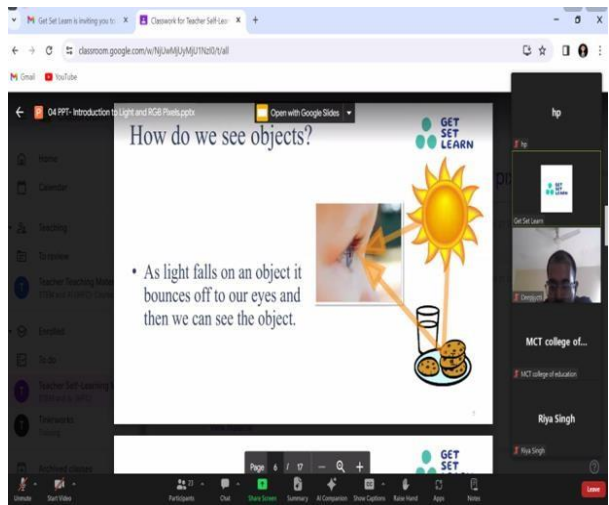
Get Set Learn is inviting you to
Classwork for Teacher Self-Lea
classroom.google.com/w/NjUwMjUyMjU1NzI0/t/all
Gmail YouTube

04 PPT- Introduction to Light and RGB Pixels.pptx
Open with Google Slides

How do we see objects?

GET SET LEARN

• As light falls on an object it bounces off to our eyes and then we can see the object.

GET SET

Page 6 / 17

Home
Calendar
Teaching
To review
Teacher Teaching Mod
Enrolled
To do
Teacher Self-Learning
Tinkerworks
Archived classes

hp
hp
GET SET LEARN
Get Set Learn
Deepjyoti
MCT college of...
MCT college of education
Riya Singh
Riya Singh

Unmute
Start Video
Participants
Chat
Share Screen
Summary
AI Companion
Show Captions
Raise Hand
Apps
Notes
Leave